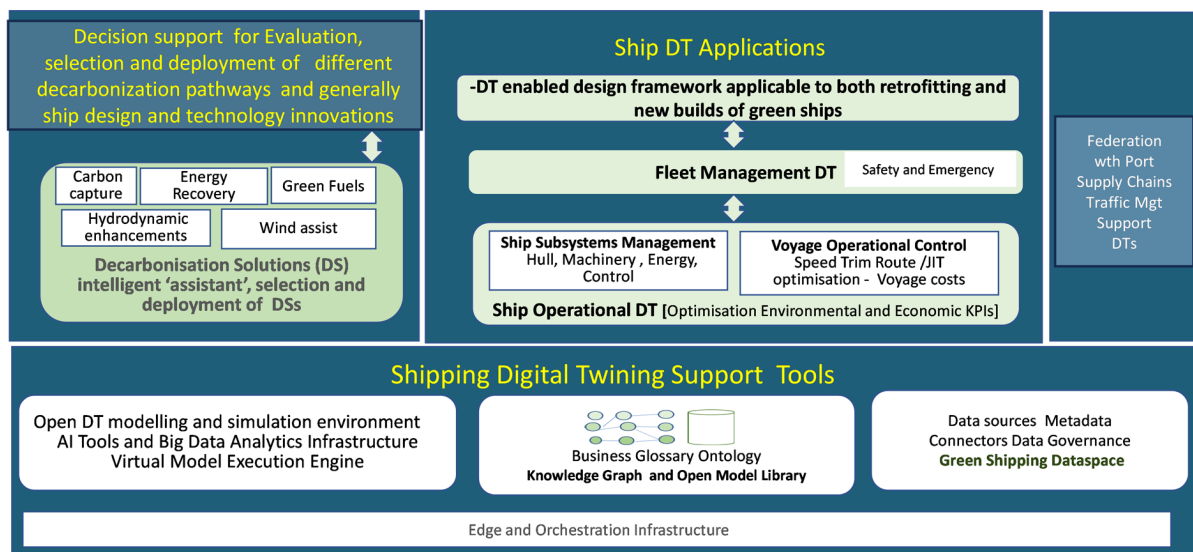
Decision support for Evaluation, selection and deployment of different decarbonization pathways and generally ship design and technology innovations

Carbon capture

Energy Recovery

Green Fuels

Hydrodynamic enhancements

Wind assist

Decarbonisation Solutions (DS) intelligent 'assistant', selection and deployment of DSs

Ship DT Applications

-DT enabled design framework applicable to both retrofitting and new builds of green ships

Fleet Management DT

Safety and Emergency

Ship Subsystems Management
Hull, Machinery , Energy, Control

Voyage Operational Control
Speed Trim Route /JIT optimisation - Voyage costs

Ship Operational DT [Optimisation Environmental and Economic KPIs]

Federation wth Port Supply Chains Traffic Mgt Support DTs

Shipping Digital Twining Support Tools

Open DT modelling and simulation environment
AI Tools and Big Data Analytics Infrastructure
Virtual Model Execution Engine

Business Glossary Ontology
Knowledge Graph and Open Model Library

Data sources Metadata
Connectors Data Governance
Green Shipping Dataspace

Edge and Orchestration Infrastructure